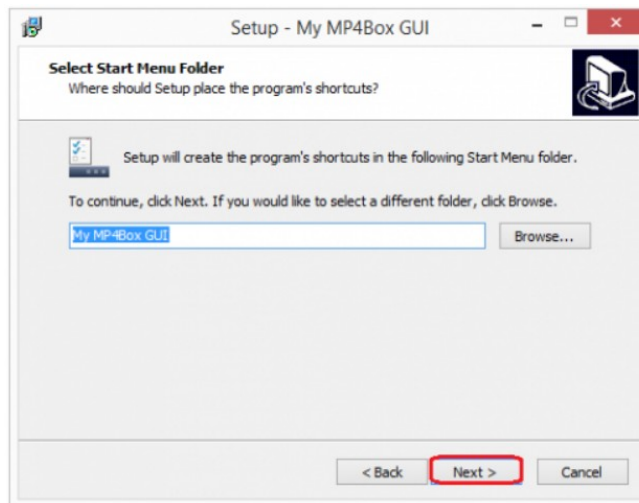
Setup - My MP4Box GUI

Select Start Menu Folder
Where should Setup place the program's shortcuts?

Setup will create the program's shortcuts in the following Start Menu folder.

To continue, click Next. If you would like to select a different folder, click Browse.

My MP4Box GUI

Browse...

< Back

Next >

Cancel